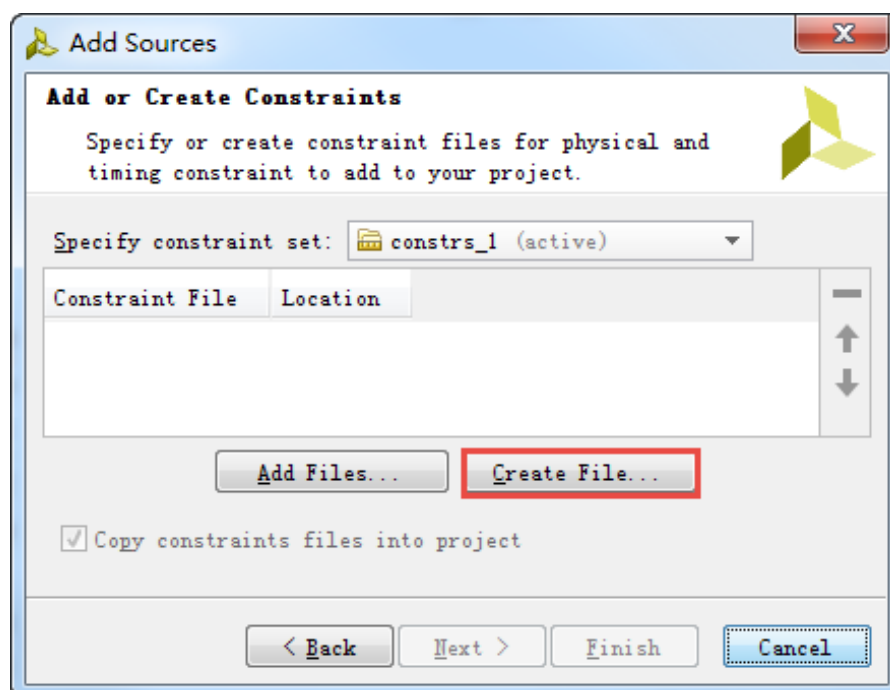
Add Sources

Add or Create Constraints

Specify or create constraint files for physical and timing constraint to add to your project.

Specify constraint set: constrs_1 (active)

| Constraint File | Location |
|---|---|

Add Files...

Create File...

Copy constraints files into project

< Back

Next >

Finish

Cancel